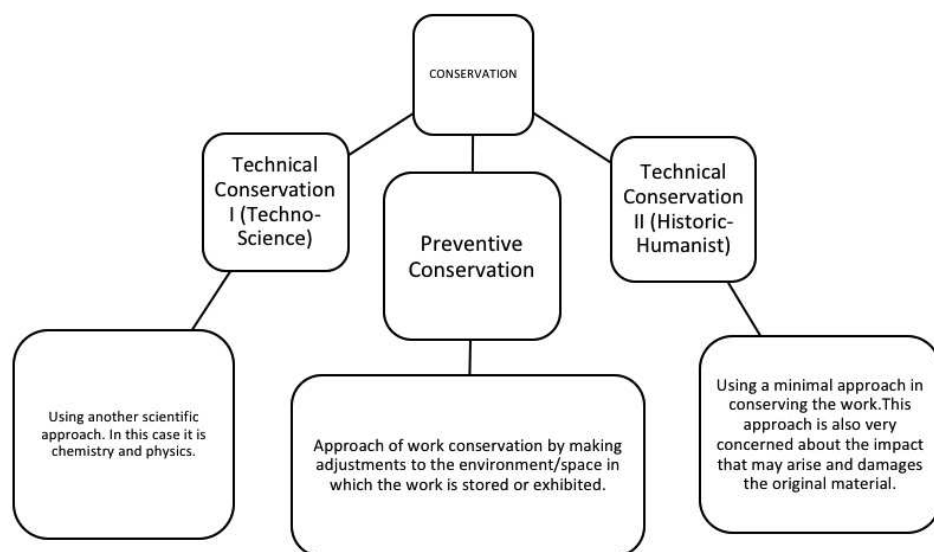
CONSERVATION

Technical Conservation I (Techno-Science)

Preventive Conservation

Technical Conservation II (Historic-Humanist)

Using another scientific approach. In this case it is chemistry and physics.

Approach of work conservation by making adjustments to the environment/space in which the work is stored or exhibited.

Using a minimal approach in conserving the work.This approach is also very concerned about the impact that may arise and damages the original material.